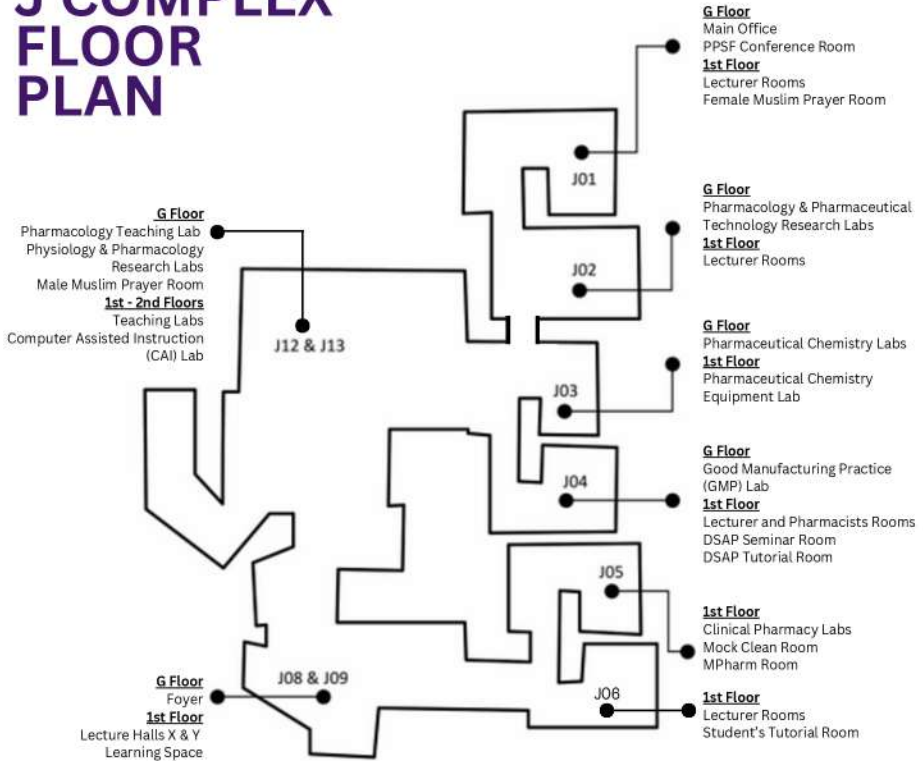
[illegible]
FLOOR
PLAN

G Floor
Main Office
PPSF Conference Room
1st Floor
Lecturer Rooms
Female Muslim Prayer Room

J01

G Floor
Pharmacology Teaching Lab
Physiology & Pharmacology Research Labs
Male Muslim Prayer Room
1st - 2nd Floors
Teaching Labs
Computer Assisted Instruction (CAI) Lab

J12 & J13

G Floor
Pharmacology & Pharmaceutical Technology Research Labs
1st Floor
Lecturer Rooms

J02

G Floor
Pharmaceutical Chemistry Labs
1st Floor
Pharmaceutical Chemistry Equipment Lab

J03

G Floor
Good Manufacturing Practice (GMP) Lab
1st Floor
Lecturer and Pharmacists Rooms
DSAP Seminar Room
DSAP Tutorial Room

J04

J05

1st Floor
Clinical Pharmacy Labs
Mock Clean Room
MPharm Room

G Floor
Foyer
1st Floor
Lecture Halls X & Y
Learning Space

J08 & J09

J06

1st Floor
Lecturer Rooms
Student's Tutorial Room